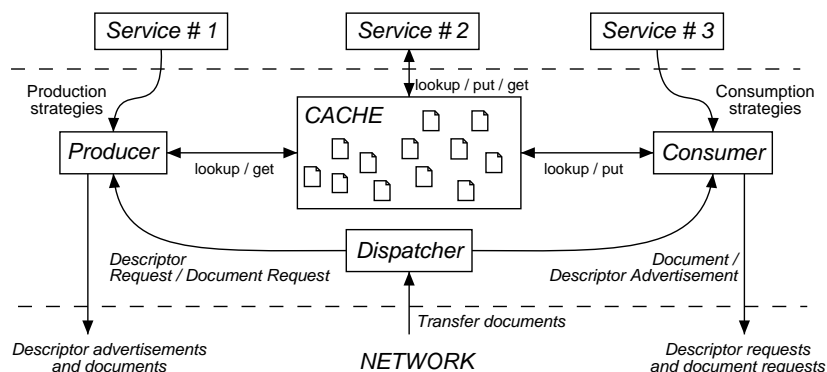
Service # 1

Service # 2

Service # 3

Production strategies

lookup / put / get

Consumption strategies

CACHE

Producer

lookup / get

lookup / put

Consumer

Dispatcher

Descriptor Request / Document Request

Document / Descriptor Advertisement

Transfer documents

Descriptor advertisements and documents

NETWORK

Descriptor requests and document requests